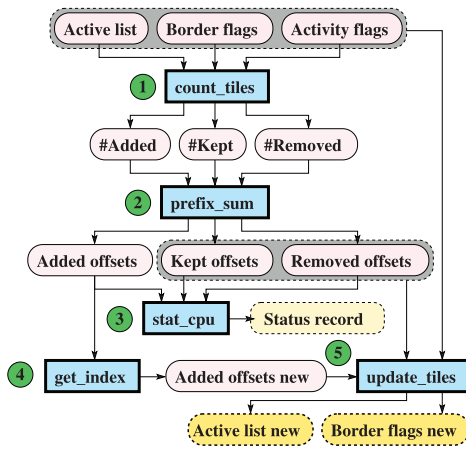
Active list
Border flags
Activity flags
1
count_tiles
#Added
#Kept
#Removed
2
prefix_sum
Added offsets
Kept offsets
Removed offsets
3
stat_cpu
Status record
4
get_index
Added offsets new
5
update_tiles
Active list new
Border flags new